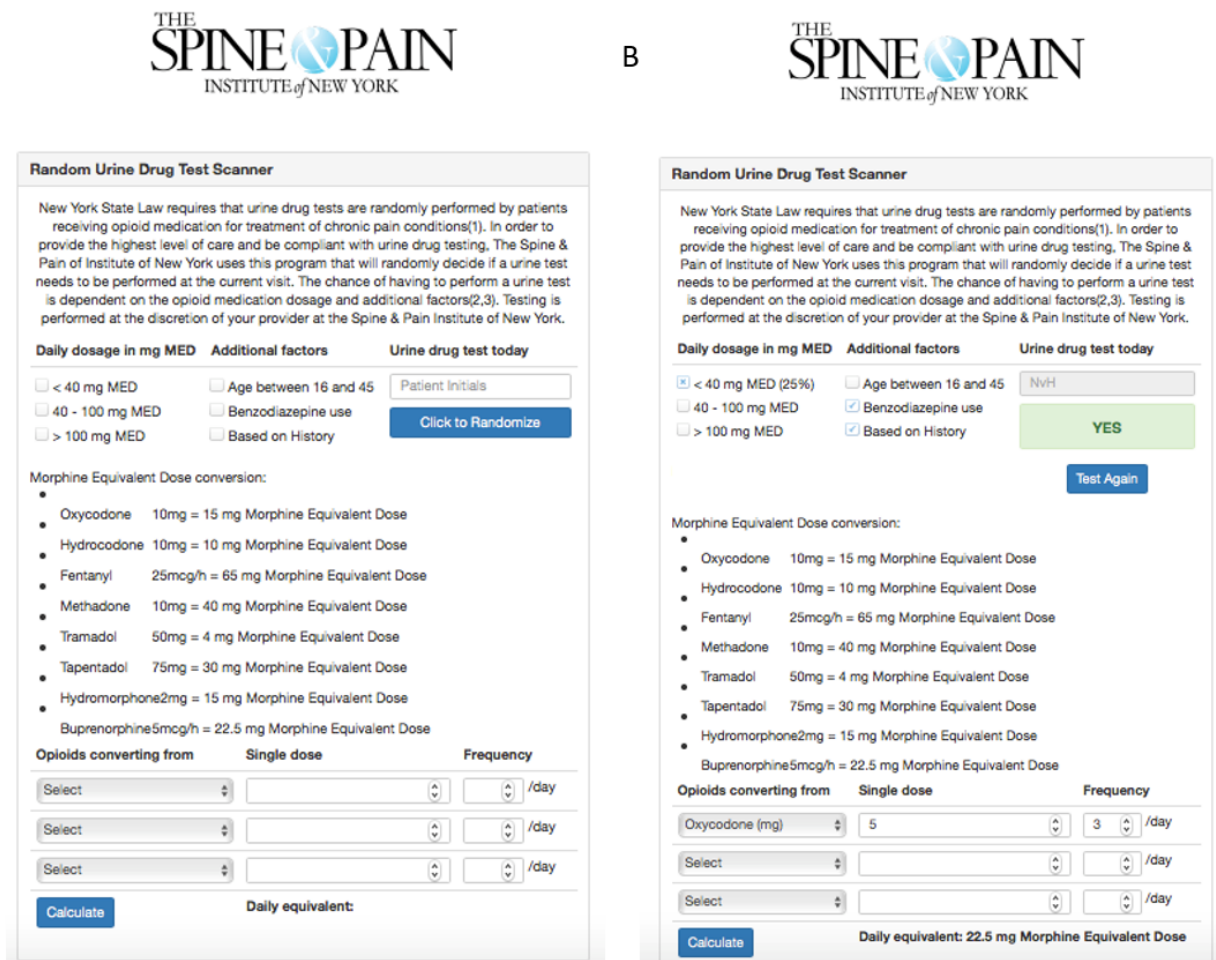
THE SPINE & PAIN INSTITUTE of NEW YORK

Random Urine Drug Test Scanner

New York State Law requires that urine drug tests are randomly performed by patients receiving opioid medication for treatment of chronic pain conditions(1). In order to provide the highest level of care and be compliant with urine drug testing, The Spine & Pain of Institute of New York uses this program that will randomly decide if a urine test needs to be performed at the current visit. The chance of having to perform a urine test is dependent on the opioid medication dosage and additional factors(2,3). Testing is performed at the discretion of your provider at the Spine & Pain Institute of New York.

Daily dosage in mg MED | Additional factors | Urine drug test today

< 40 mg MED
40 - 100 mg MED
> 100 mg MED

Age between 16 and 45
Benzodiazepine use
Based on History

Patient Initials
Click to Randomize

Morphine Equivalent Dose conversion:

- Oxycodone 10mg = 15 mg Morphine Equivalent Dose
- Hydrocodone 10mg = 10 mg Morphine Equivalent Dose
- Fentanyl 25mcg/h = 65 mg Morphine Equivalent Dose
- Methadone 10mg = 40 mg Morphine Equivalent Dose
- Tramadol 50mg = 4 mg Morphine Equivalent Dose
- Tapentadol 75mg = 30 mg Morphine Equivalent Dose
- Hydromorphone2mg = 15 mg Morphine Equivalent Dose
- Buprenorphine5mcg/h = 22.5 mg Morphine Equivalent Dose

| Opioids converting from | Single dose | Frequency |
|---|---|---|
| Select | | /day |
| Select | | /day |
| Select | | /day |

Calculate
Daily equivalent:

B

THE SPINE & PAIN INSTITUTE of NEW YORK

Random Urine Drug Test Scanner

New York State Law requires that urine drug tests are randomly performed by patients receiving opioid medication for treatment of chronic pain conditions(1). In order to provide the highest level of care and be compliant with urine drug testing, The Spine & Pain of Institute of New York uses this program that will randomly decide if a urine test needs to be performed at the current visit. The chance of having to perform a urine test is dependent on the opioid medication dosage and additional factors(2,3). Testing is performed at the discretion of your provider at the Spine & Pain Institute of New York.

Daily dosage in mg MED | Additional factors | Urine drug test today

< 40 mg MED (25%)
40 - 100 mg MED
> 100 mg MED

Age between 16 and 45
Benzodiazepine use
Based on History

NvH
YES
Test Again

Morphine Equivalent Dose conversion:

- Oxycodone 10mg = 15 mg Morphine Equivalent Dose
- Hydrocodone 10mg = 10 mg Morphine Equivalent Dose
- Fentanyl 25mcg/h = 65 mg Morphine Equivalent Dose
- Methadone 10mg = 40 mg Morphine Equivalent Dose
- Tramadol 50mg = 4 mg Morphine Equivalent Dose
- Tapentadol 75mg = 30 mg Morphine Equivalent Dose
- Hydromorphone2mg = 15 mg Morphine Equivalent Dose
- Buprenorphine5mcg/h = 22.5 mg Morphine Equivalent Dose

| Opioids converting from | Single dose | Frequency |
|---|---|---|
| Oxycodone (mg) | 5 | 3 /day |
| Select | | /day |
| Select | | /day |

Calculate
Daily equivalent: 22.5 mg Morphine Equivalent Dose